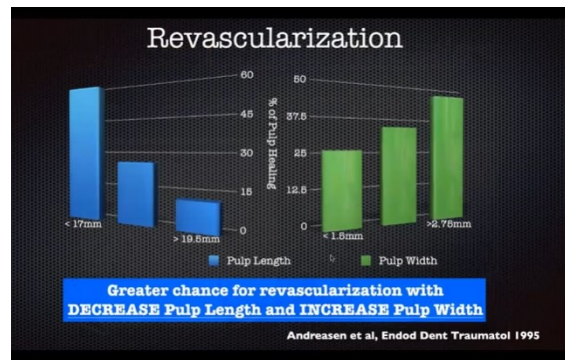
Revascularization

60
45
30
15
0
% of Pulp Healing
< 17mm
> 19.5mm

50
37.5
25
12.5
0
< 1.5mm
>2.75mm

Pulp Length
Pulp Width

Greater chance for revascularization with DECREASE Pulp Length and INCREASE Pulp Width

Andreasen et al, Endod Dent Traumatol 1995